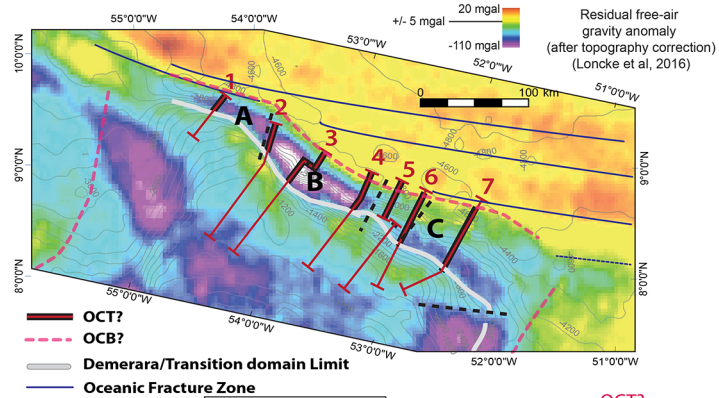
55°0'0"W
54°0'0"W
53°0'0"W
52°0'0"W
51°0'0"W
10°0'0"N
9°0'0"N
8°0'0"N
55°0'0"W
54°0'0"W
53°0'0"W
52°0'0"W
51°0'0"W
9°0'0"N
8°0'0"N
20 mgal
+/- 5 mgal
-110 mgal
Residual free-air gravity anomaly (after topography correction) (Loncke et al, 2016)
0
100 km
1
2
3
4
5
6
7
A
B
C
-4600
-4800
-4600
-4400
-1200
-1400
-4200
OCT?
OCB?
Demerara/Transition domain Limit
Oceanic Fracture Zone